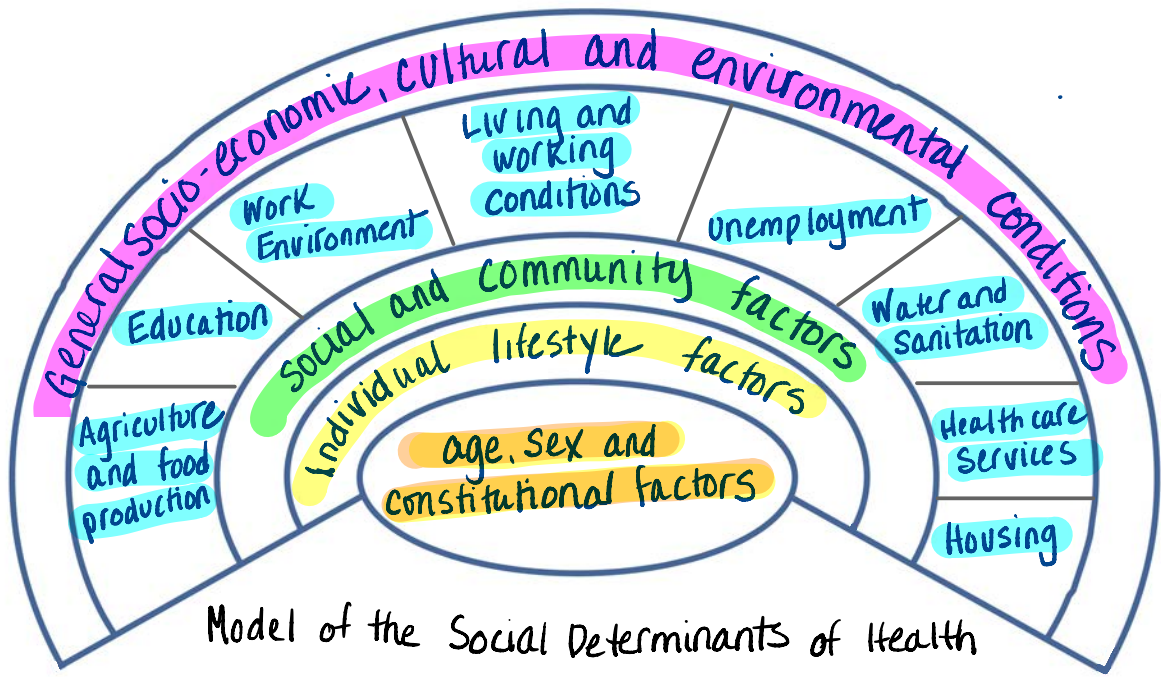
General socio-economic, cultural and environmental conditions

Living and working conditions

Work Environment

Unemployment

Education

Water and Sanitation

Agriculture and food production

Health care services

Housing

Social and community factors

Individual lifestyle factors

age, sex and constitutional factors

Model of the Social Determinants of Health